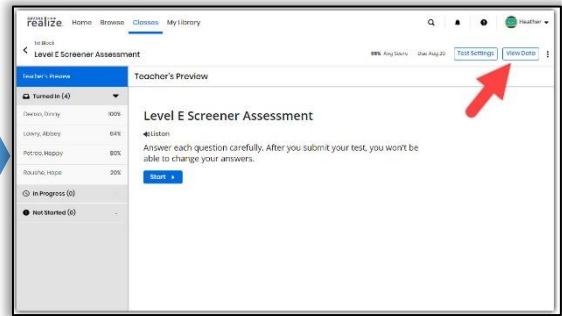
realize. Home Browse Classes My Library

Heather

1st Block
Level E Screener Assessment

99% Avg Score Due Aug 20 Test Settings View Data

Teacher's Preview

Turned In (4)

Dewson, Danny 100%
Lowry, Abbey 64%
Potter, Happy 80%
Rousha, Hope 20%

In Progress (0)

Not Started (0)

Teacher's Preview

Level E Screener Assessment

Listen

Answer each question carefully. After you submit your test, you won't be able to change your answers.

Start